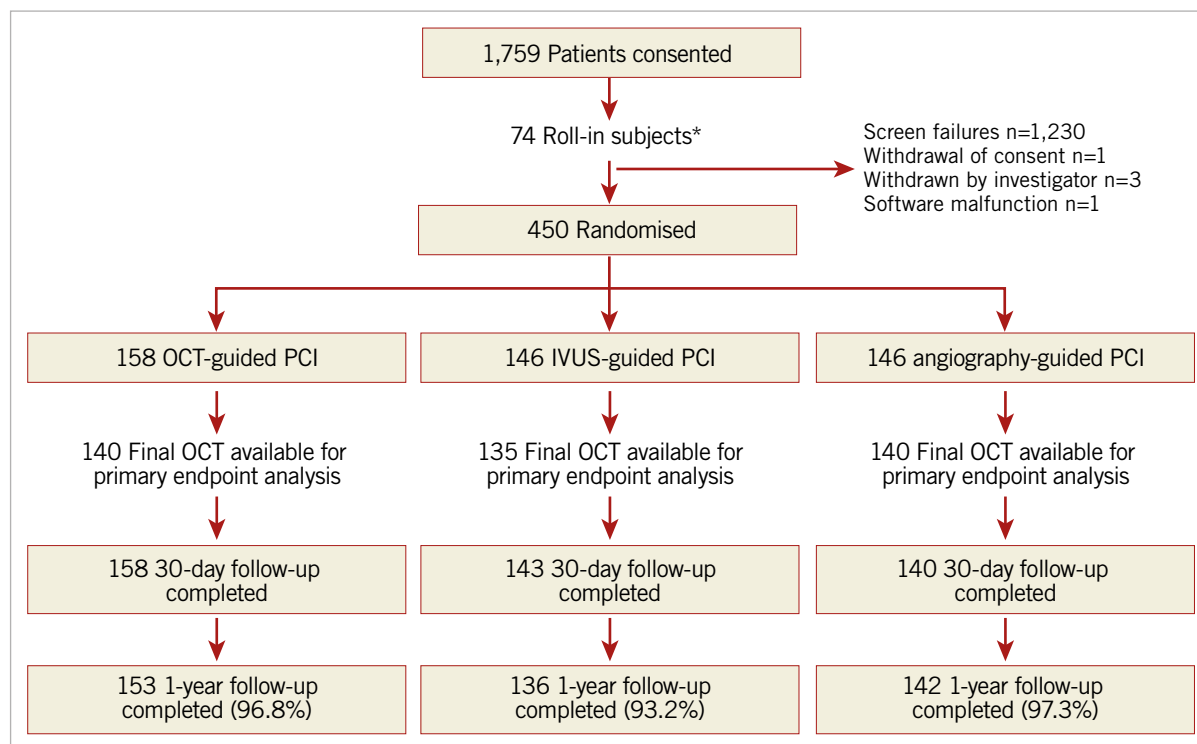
1,759 Patients consented

74 Roll-in subjects*

Screen failures n=1,230
Withdrawal of consent n=1
Withdrawn by investigator n=3
Software malfunction n=1

450 Randomised

158 OCT-guided PCI

146 IVUS-guided PCI

146 angiography-guided PCI

140 Final OCT available for primary endpoint analysis

135 Final OCT available for primary endpoint analysis

140 Final OCT available for primary endpoint analysis

158 30-day follow-up completed

143 30-day follow-up completed

140 30-day follow-up completed

153 1-year follow-up completed (96.8%)

136 1-year follow-up completed (93.2%)

142 1-year follow-up completed (97.3%)